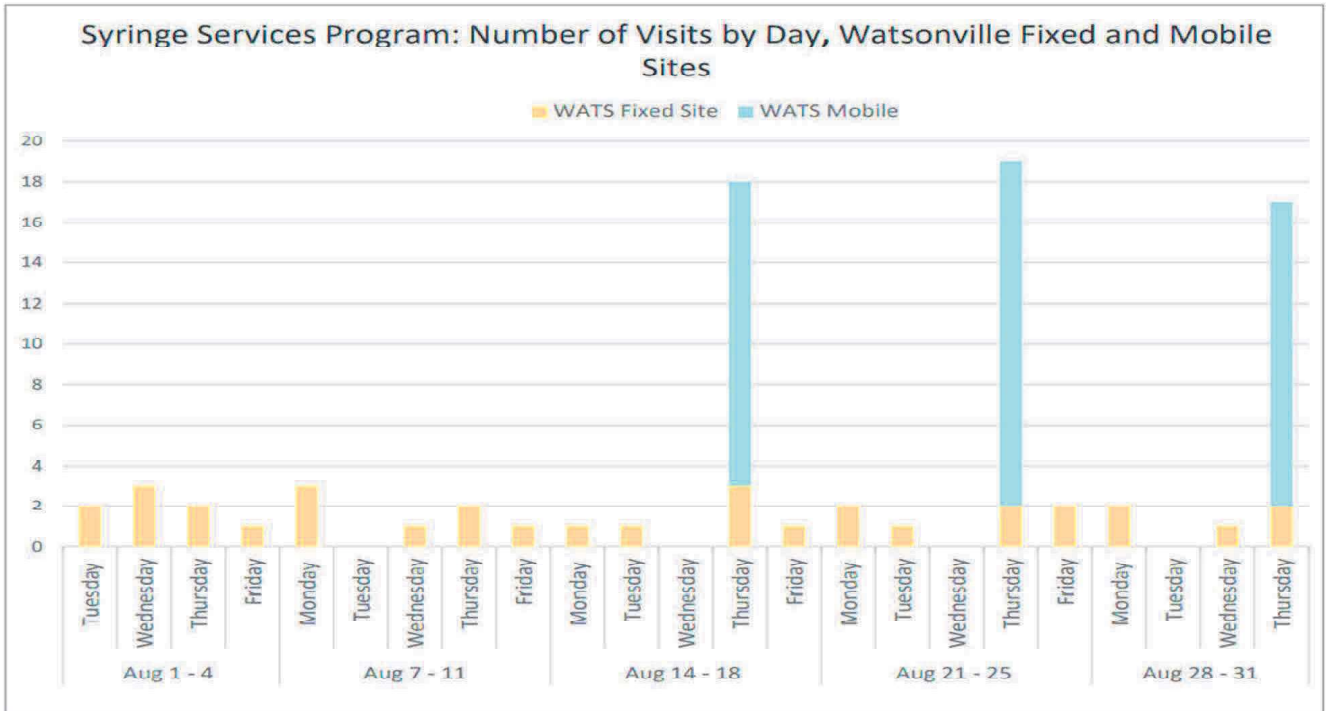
Syringe Services Program: Number of Visits by Day, Watsonville Fixed and Mobile Sites

WATS Fixed Site  WATS Mobile

20
18
16
14
12
10
8
6
4
2
0

Tuesday
Wednesday
Thursday
Friday
Monday
Tuesday
Wednesday
Thursday
Friday
Monday
Tuesday
Wednesday
Thursday
Friday
Monday
Tuesday
Wednesday
Thursday
Friday
Monday
Tuesday
Wednesday
Thursday

Aug 1 - 4
Aug 7 - 11
Aug 14 - 18
Aug 21 - 25
Aug 28 - 31